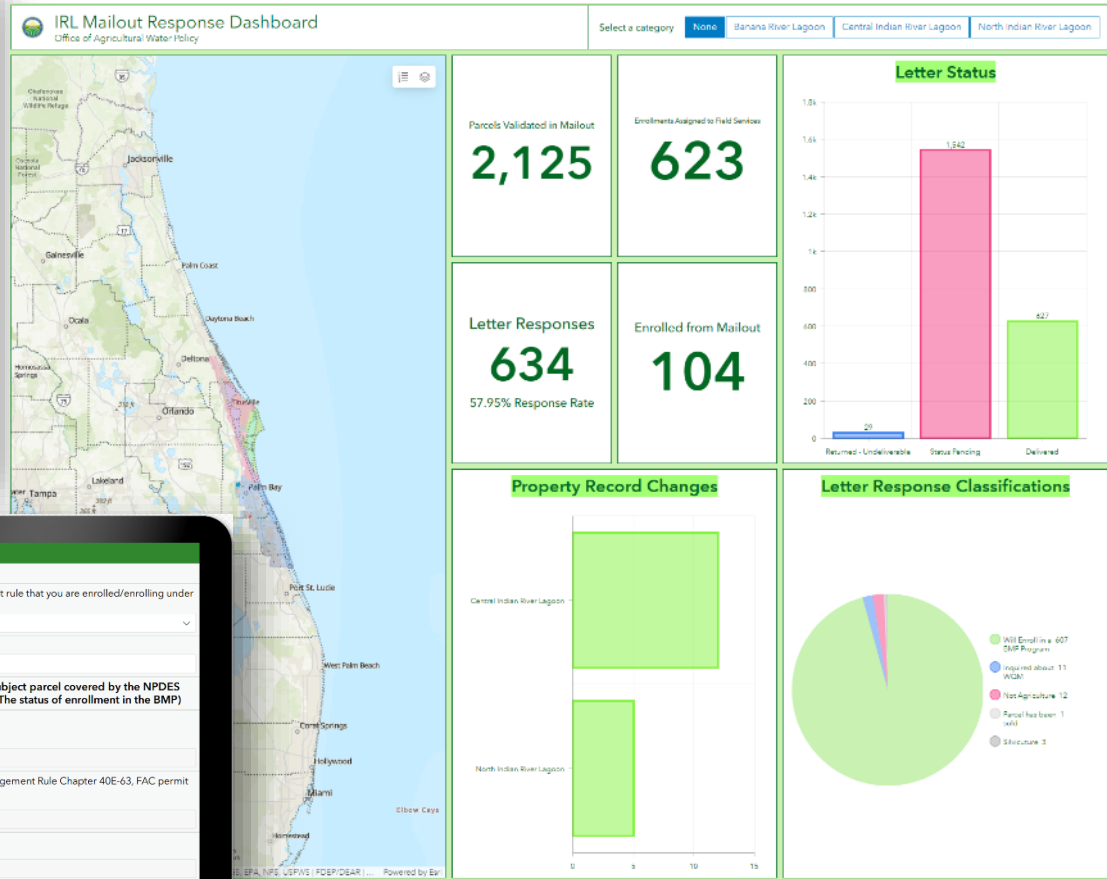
IRL Mailout Response Dashboard
Office of Agricultural Water Policy

Select a category
None
Banana River Lagoon
Central Indian River Lagoon
North Indian River Lagoon

Okefenokee National Wildlife Refuge
Jacksonville
Gainesville
Palm Coast
Ocala
Daytona Beach
Deltona
Homosassa Springs
Orlando
Titusville
Tampa
Lakeland
Palm Bay
Port St. Lucie
West Palm Beach
Coral Springs
Hollywood
Miami
Homestead
Elbow Cays
EPA, NPS, USFWS | FDEP/DEAR | ...
Powered by Esri

t rule that you are enrolled/enrolling under
bject parcel covered by the NPDES
The status of enrollment in the BMP)
gement Rule Chapter 40E-63, FAC permit

Parcels Validated in Mailout
2,125

Enrollments Assigned to Field Services
623

Letter Responses
634
57.95% Response Rate

Enrolled from Mailout
104

Letter Status
1.8k
1.6k
1.4k
1.2k
1k
800
600
400
200
0
29
1,542
627
Returned - Undeliverable
Status Pending
Delivered

Property Record Changes
Central Indian River Lagoon
North Indian River Lagoon
0
5
10
15

Letter Response Classifications
Will Enroll in a BMP Program 607
Inquired about WQM 11
Not Agriculture 12
Parcel has been sold 1
Silviculture 3